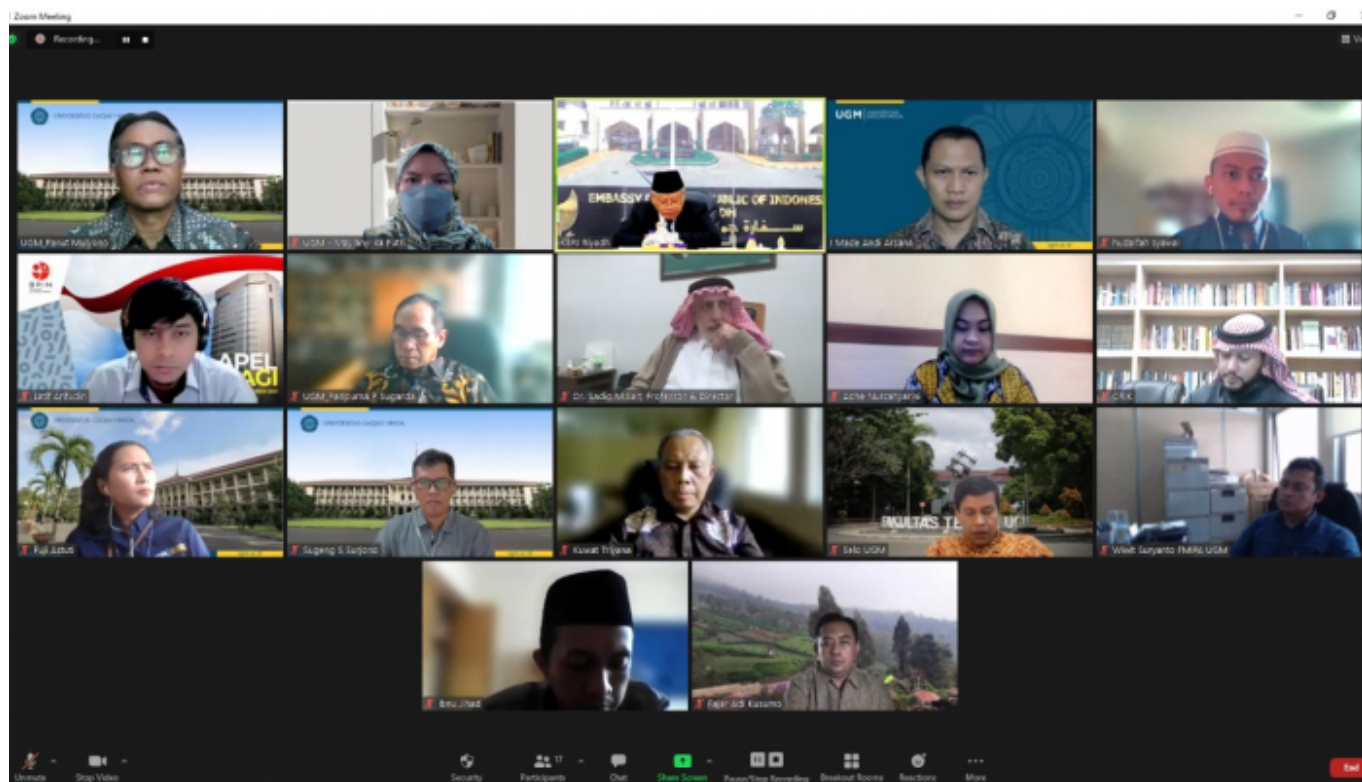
Zoom Meeting

Recording...

UGM_Panut Mulyono

UGM - Vita Wahida Fatir

EMBASSY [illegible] REPUBLIC OF INDONES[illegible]

KBRI Riyadh

UGM

I Made Andi Arsana

Hudaifah syawal

BRIN

APEL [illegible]AGI

Arif Anfudin

UGM_Pariyanto P Sugarda

Dr. Sadiq Mirza, Professor & Director

Aisha Nuraryanti

CRK

Fuji Astuti

Sugeng S Surjono

Kuwat Triyana

FAKULTAS TE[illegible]

Selo UGM

Wikan Suryanto FMIPA UGM

Ibnu Jihad

Fajar Adi Kusumo

Unmute

Stop Video

Security

Participants 17

Chat

Share Screen

Pause/Stop Recording

Breakout Rooms

Reactions

More

End